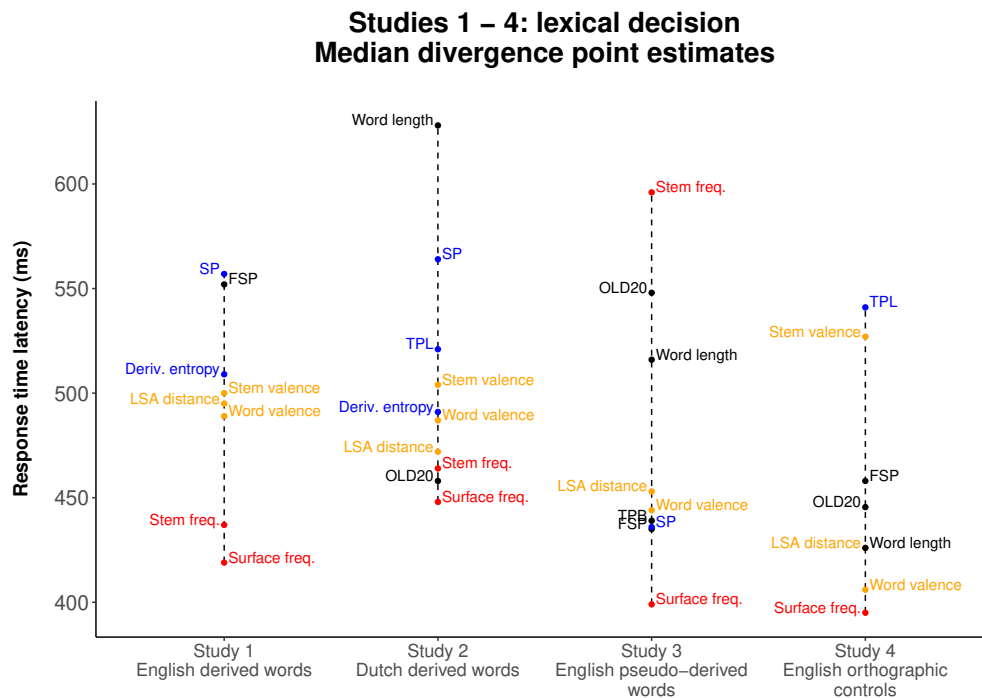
Studies 1 – 4: lexical decision
Median divergence point estimates

Response time latency (ms)

600
550
500
450
400

SP
FSP
Deriv. entropy
Stem valence
LSA distance
Word valence
Stem freq.
Surface freq.

Word length
SP
TPL
Stem valence
Deriv. entropy
Word valence
LSA distance
Stem freq.
OLD20
Surface freq.

Stem freq.
OLD20
Word length
LSA distance
Word valence
TPB
FSP
SP
Surface freq.

TPL
Stem valence
FSP
OLD20
LSA distance
Word length
Word valence
Surface freq.

Study 1
English derived words

Study 2
Dutch derived words

Study 3
English pseudo−derived words

Study 4
English orthographic controls